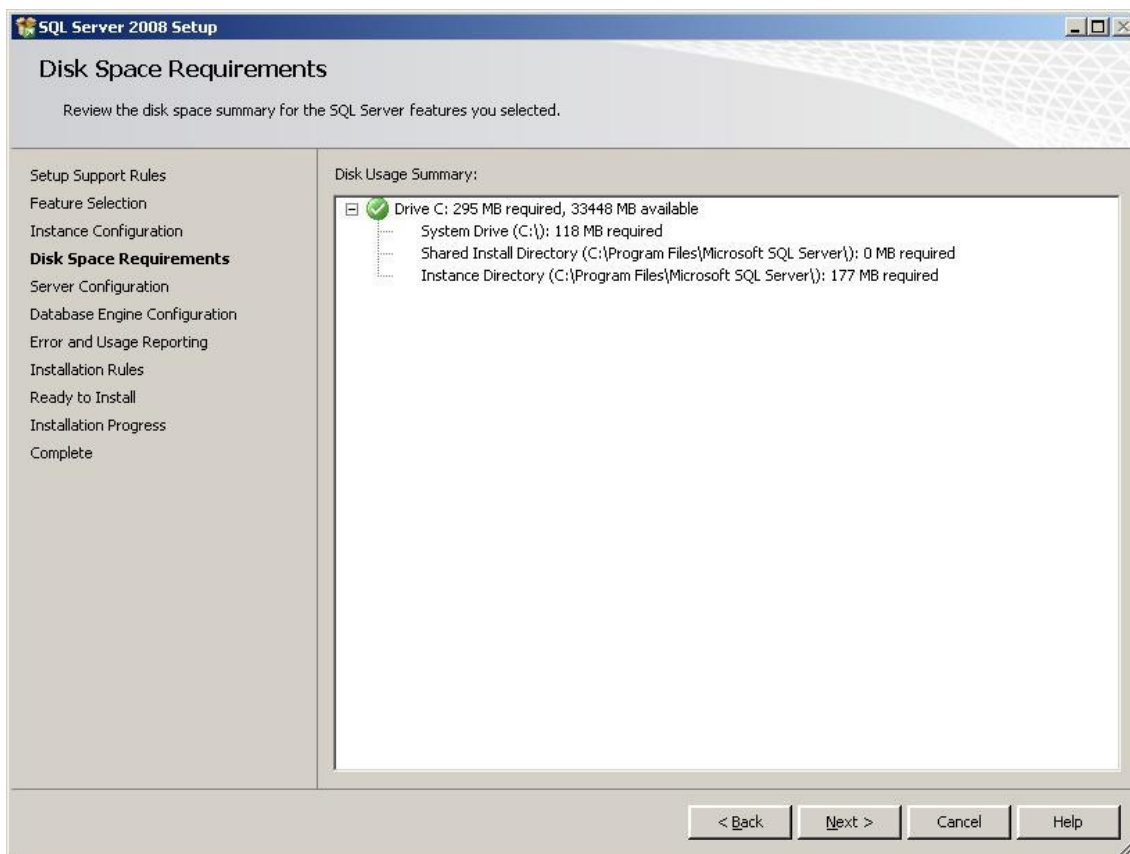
SQL Server 2008 Setup

Disk Space Requirements

Review the disk space summary for the SQL Server features you selected.

Setup Support Rules
Feature Selection
Instance Configuration
Disk Space Requirements
Server Configuration
Database Engine Configuration
Error and Usage Reporting
Installation Rules
Ready to Install
Installation Progress
Complete

Disk Usage Summary:

Drive C: 295 MB required, 33448 MB available
System Drive (C:\): 118 MB required
Shared Install Directory (C:\Program Files\Microsoft SQL Server\): 0 MB required
Instance Directory (C:\Program Files\Microsoft SQL Server\): 177 MB required

< Back
Next >
Cancel
Help